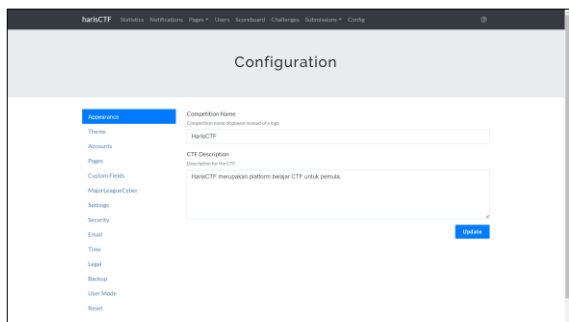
harisCTF Statistics Notifications Pages ▾ Users Scoreboard Challenges Submissions ▾ Config

Configuration

Appearance
Theme
Accounts
Pages
Custom Fields
MajorLeagueCyber
Settings
Security
Email
Time
Legal
Backup
User Mode
Reset

Competition Name
Competition name displayed instead of a logo

HarisCTF

CTF Description
Description for the CTF

HarisCTF merupakan platform belajar CTF untuk pemula.

Update